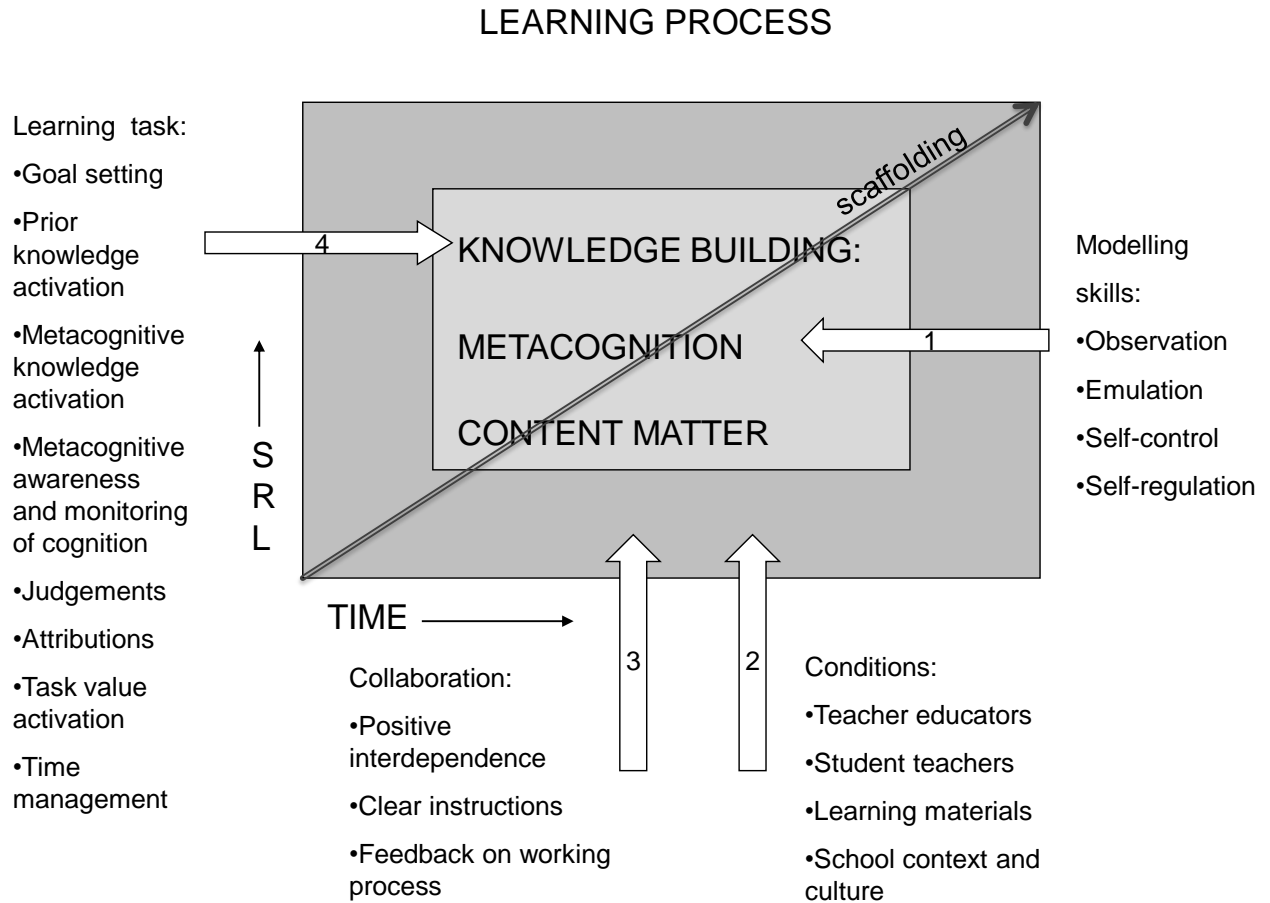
LEARNING PROCESS

Learning task:

•Goal setting

•Prior knowledge activation

•Metacognitive knowledge activation

•Metacognitive awareness and monitoring of cognition

•Judgements

•Attributions

•Task value activation

•Time management

4

scaffolding

KNOWLEDGE BUILDING:

METACOGNITION

CONTENT MATTER

1

Modelling skills:

•Observation

•Emulation

•Self-control

•Self-regulation

S R L

TIME

3

2

Collaboration:

•Positive interdependence

•Clear instructions

•Feedback on working process

Conditions:

•Teacher educators

•Student teachers

•Learning materials

•School context and culture